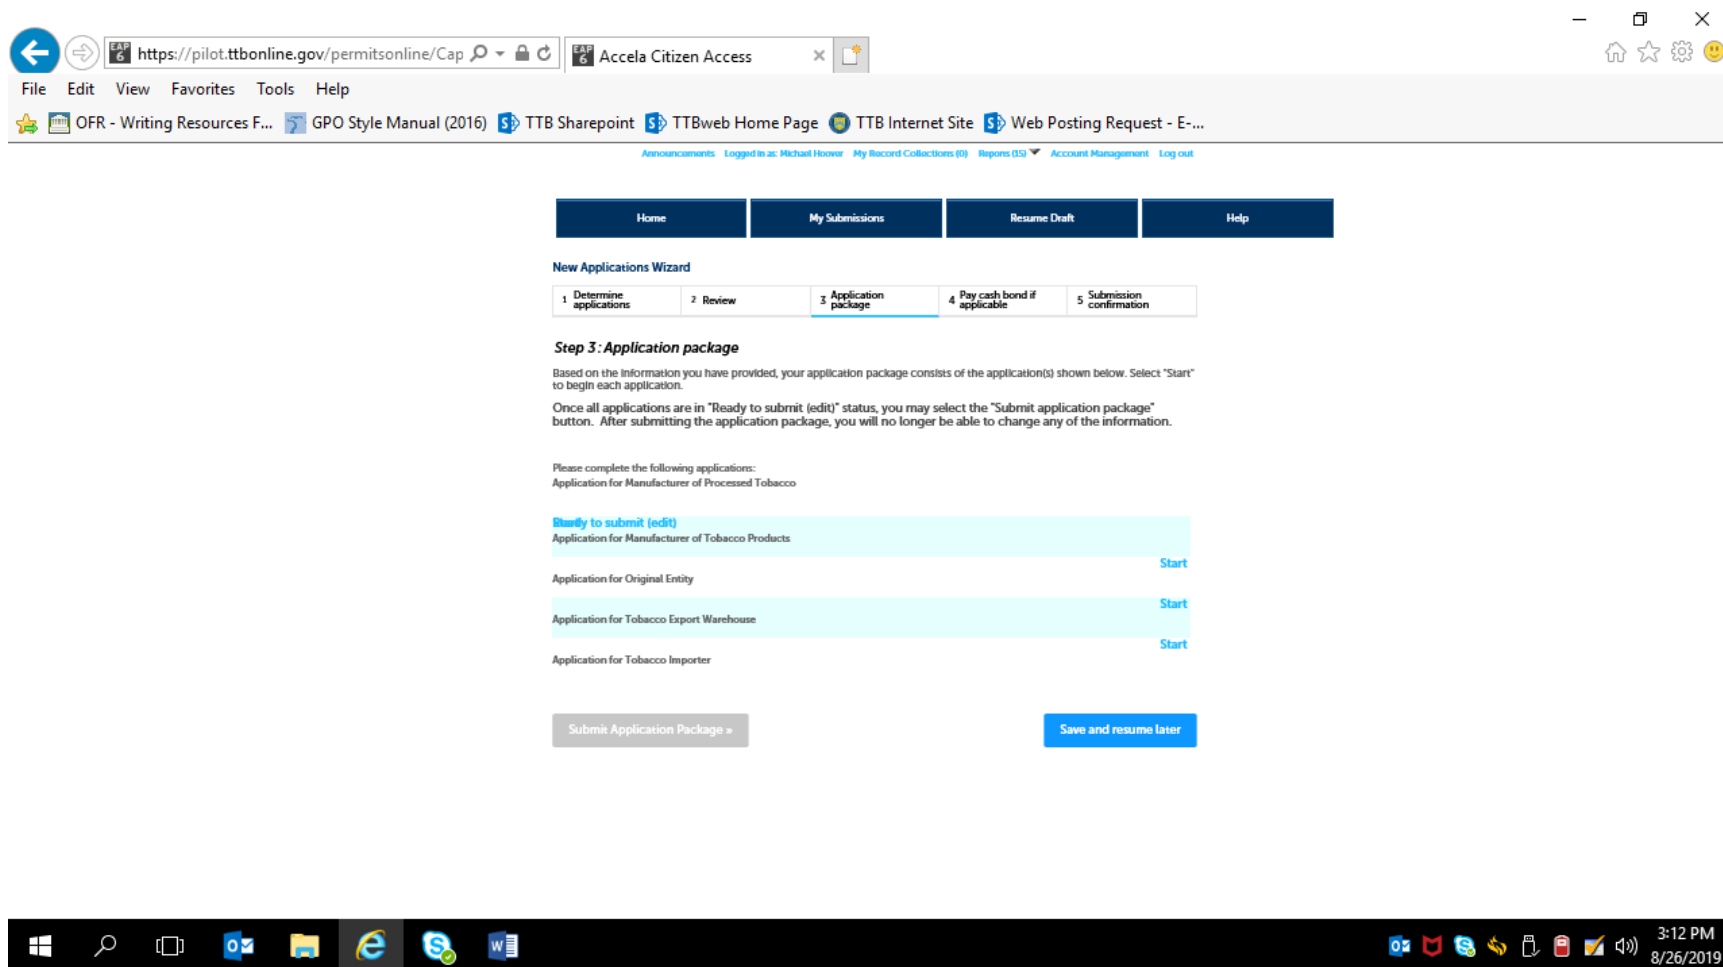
https://pilot.ttbonline.gov/permitsonline/Cap

Accela Citizen Access

File Edit View Favorites Tools Help

OFR - Writing Resources F... GPO Style Manual (2016) TTB Sharepoint TTBweb Home Page TTB Internet Site Web Posting Request - E-...

Announcements Logged in as: Michael Hoover My Record Collections (0) Reports (15) Account Management Log out

Home My Submissions Resume Draft Help

New Applications Wizard

1 Determine applications 2 Review 3 Application package 4 Pay cash bond if applicable 5 Submission confirmation

Step 3 : Application package

Based on the information you have provided, your application package consists of the application(s) shown below. Select "Start" to begin each application.

Once all applications are in "Ready to submit (edit)" status, you may select the "Submit application package" button. After submitting the application package, you will no longer be able to change any of the information.

Please complete the following applications:
Application for Manufacturer of Processed Tobacco

Ready to submit (edit)
Application for Manufacturer of Tobacco Products

Start
Application for Original Entity

Start
Application for Tobacco Export Warehouse

Start
Application for Tobacco Importer

Submit Application Package »

Save and resume later

3:12 PM
8/26/2019